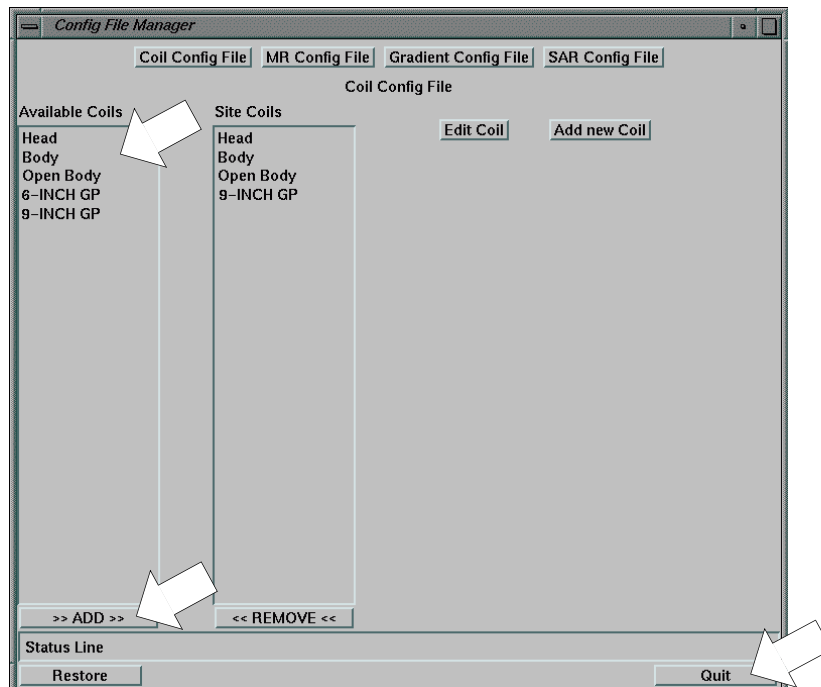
Config File Manager

Coil Config File | MR Config File | Gradient Config File | SAR Config File

Coil Config File

Available Coils
Head
Body
Open Body
6-INCH GP
9-INCH GP

Site Coils
Head
Body
Open Body
9-INCH GP

Edit Coil | Add new Coil

>> ADD >>
<< REMOVE <<

Status Line

Restore
Quit